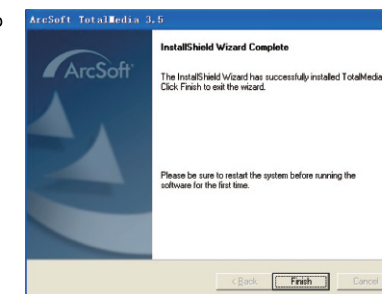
ArcSoft TotalMedia 3.5

ArcSoft

InstallShield Wizard Complete

The InstallShield Wizard has successfully installed TotalMedia Click Finish to exit the wizard.

Please be sure to restart the system before running the software for the first time.

< Back

Finish

Cancel